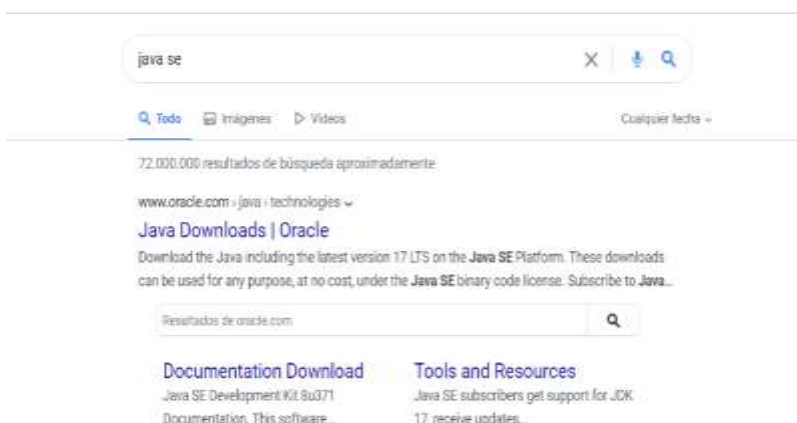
java se

Todo Imágenes Videos Cualquier fecha

72.000.000 resultados de búsqueda aproximadamente

www.oracle.com › java › technologies

Java Downloads | Oracle

Download the Java including the latest version 17 LTS on the Java SE Platform. These downloads can be used for any purpose, at no cost, under the Java SE binary code license. Subscribe to Java...

Resultados de oracle.com

Documentation Download
Java SE Development Kit 8u371 Documentation. This software...

Tools and Resources
Java SE subscribers get support for JDK 17, receive updates...